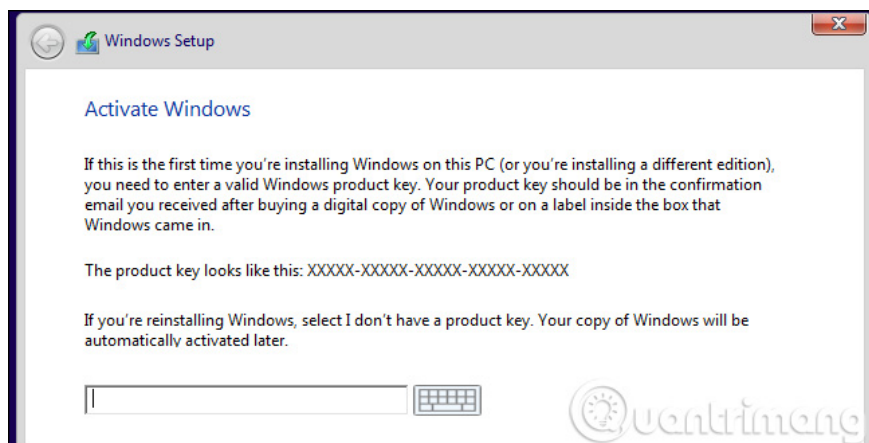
Windows Setup

Activate Windows

If this is the first time you're installing Windows on this PC (or you're installing a different edition), you need to enter a valid Windows product key. Your product key should be in the confirmation email you received after buying a digital copy of Windows or on a label inside the box that Windows came in.

The product key looks like this: XXXXX-XXXXX-XXXXX-XXXXX-XXXXX

If you're reinstalling Windows, select I don't have a product key. Your copy of Windows will be automatically activated later.

uantrimang